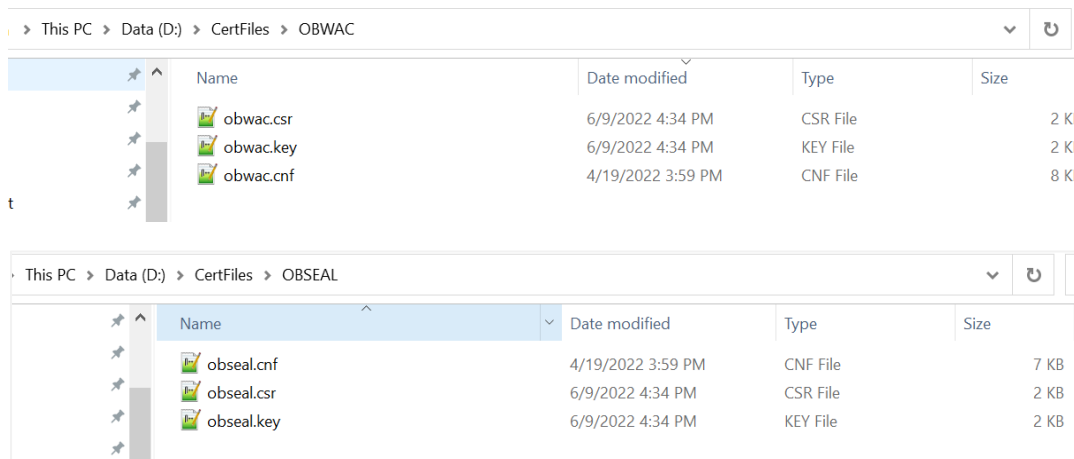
This PC > Data (D:) > CertFiles > OBWAC

| Name | Date modified | Type | Size |
|---|---|---|---|
| obwac.csr | 6/9/2022 4:34 PM | CSR File | 2 K |
| obwac.key | 6/9/2022 4:34 PM | KEY File | 2 K |
| obwac.cnf | 4/19/2022 3:59 PM | CNF File | 8 K |

t

This PC > Data (D:) > CertFiles > OBSEAL

| Name | Date modified | Type | Size |
|---|---|---|---|
| obseal.cnf | 4/19/2022 3:59 PM | CNF File | 7 KB |
| obseal.csr | 6/9/2022 4:34 PM | CSR File | 2 KB |
| obseal.key | 6/9/2022 4:34 PM | KEY File | 2 KB |